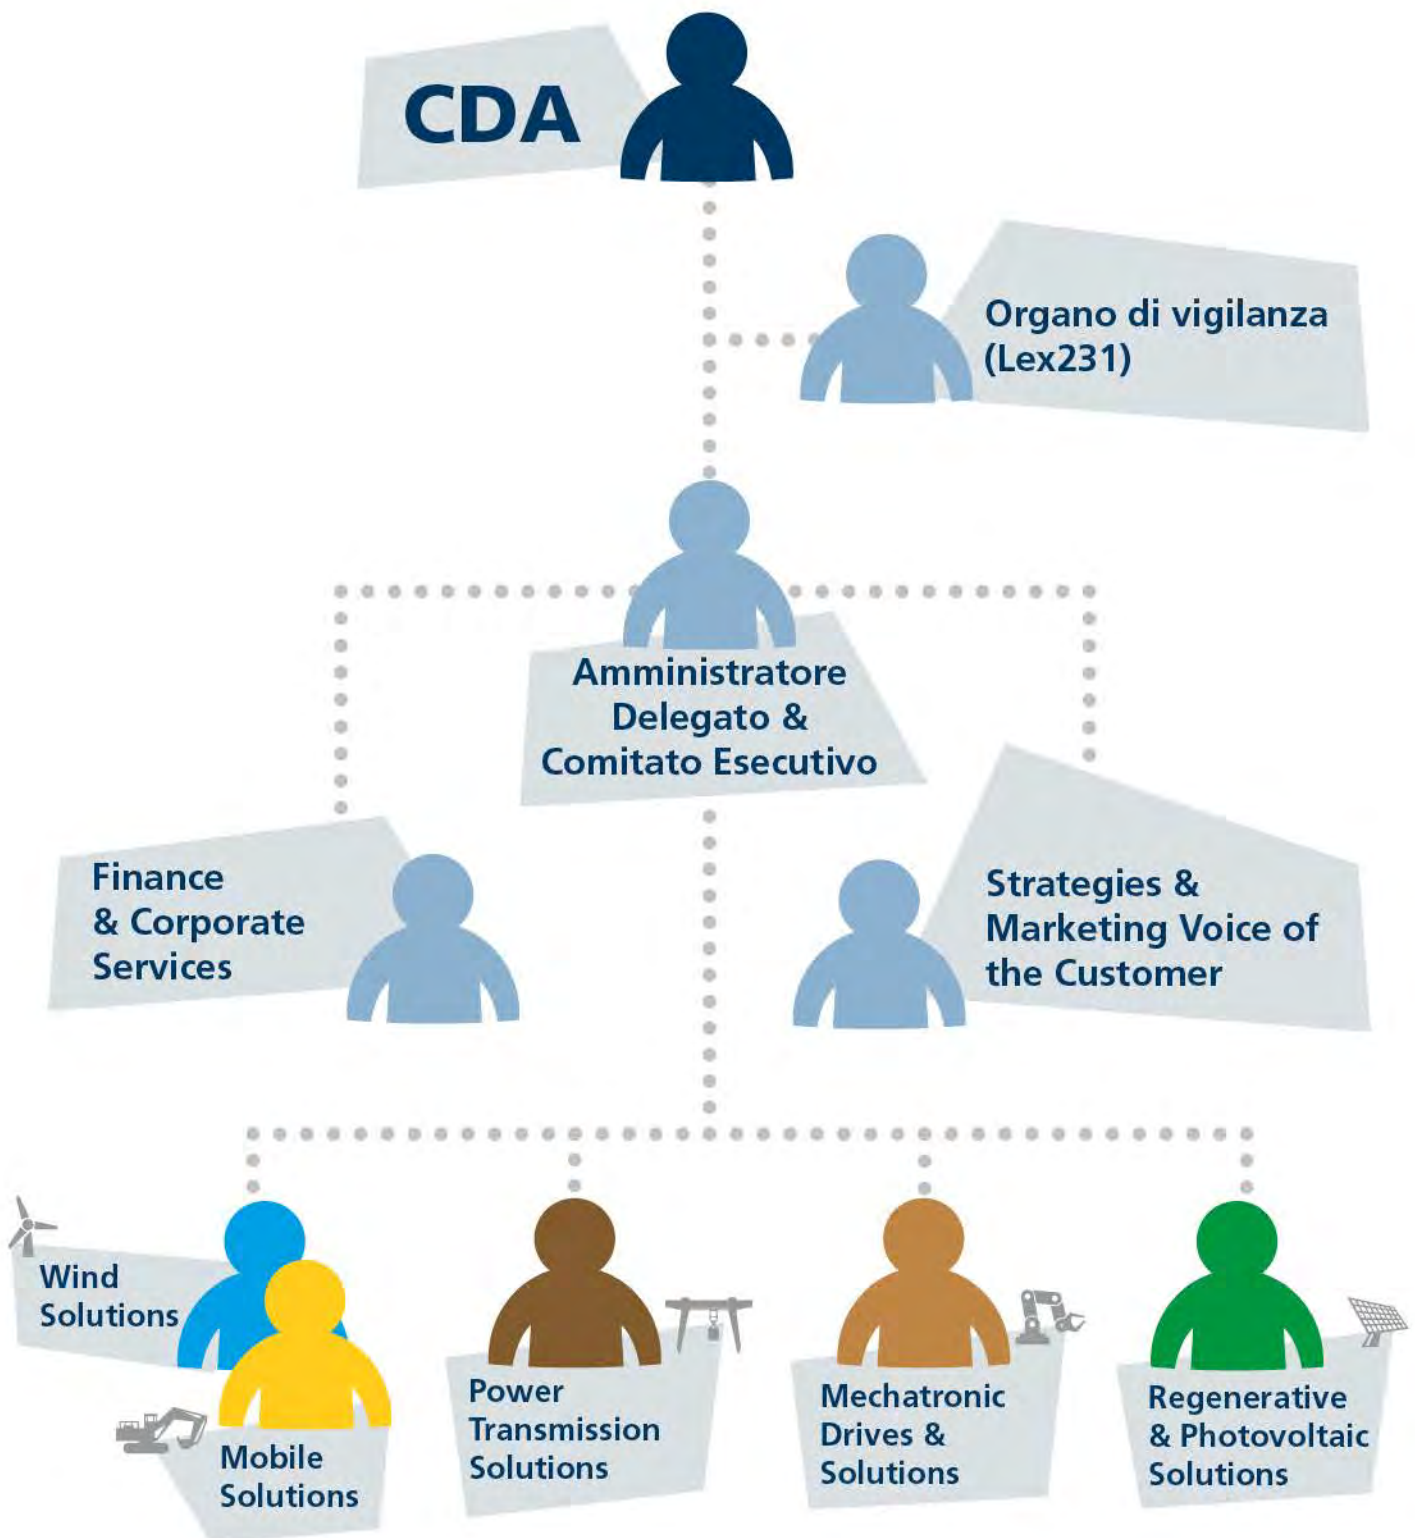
CDA

Organo di vigilanza (Lex231)

Amministratore Delegato & Comitato Esecutivo

Finance & Corporate Services

Strategies & Marketing Voice of the Customer

Wind Solutions

Mobile Solutions

Power Transmission Solutions

Mechatronic Drives & Solutions

Regenerative & Photovoltaic Solutions